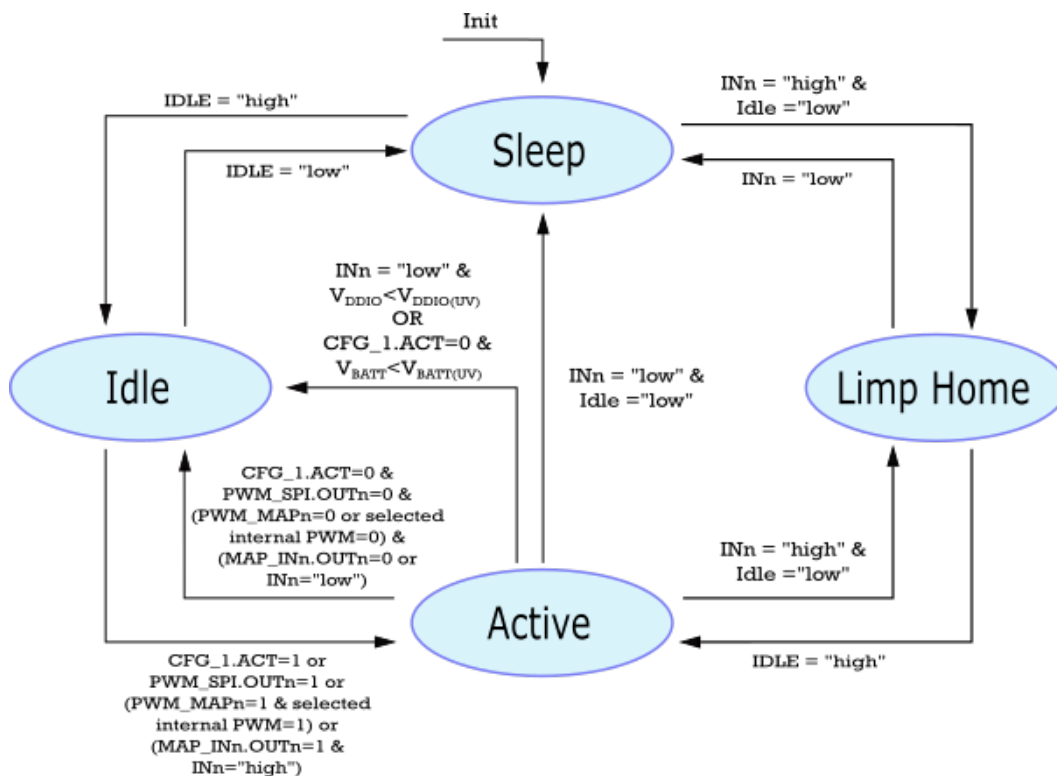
Init

IDLE = "high"

INn = "high" &
Idle ="low"

Sleep

IDLE = "low"

INn = "low"

INn = "low" &
$V_{DDIO}<V_{DDIO(UV)}$
OR
CFG_1.ACT=0 &
$V_{BATT}<V_{BATT(UV)}$

Idle

INn = "low" &
Idle ="low"

Limp Home

CFG_1.ACT=0 &
PWM_SPI.OUTn=0 &
(PWM_MAPn=0 or selected internal PWM=0) &
(MAP_INn.OUTn=0 or INn="low")

INn = "high" &
Idle ="low"

Active

IDLE = "high"

CFG_1.ACT=1 or
PWM_SPI.OUTn=1 or
(PWM_MAPn=1 & selected internal PWM=1) or
(MAP_INn.OUTn=1 &
INn="high")